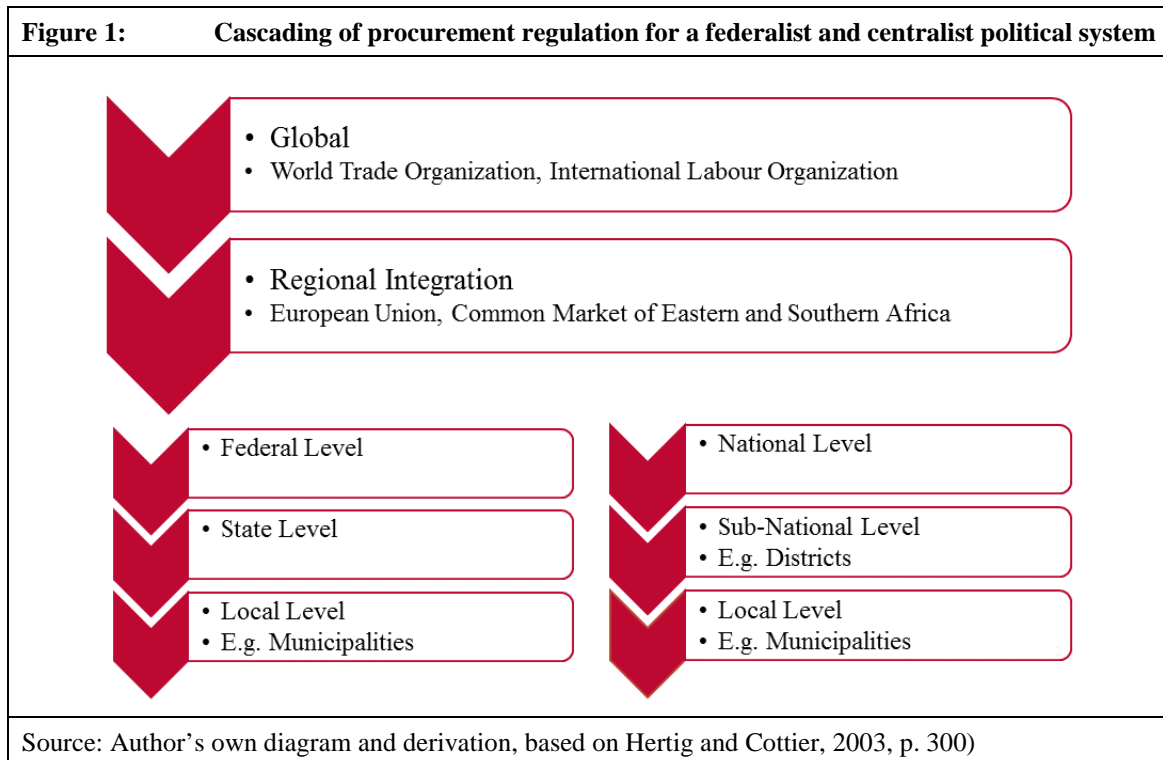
Figure 1: Cascading of procurement regulation for a federalist and centralist political system

• Global
• World Trade Organization, International Labour Organization

• Regional Integration
• European Union, Common Market of Eastern and Southern Africa

• Federal Level

• State Level

• Local Level
• E.g. Municipalities

• National Level

• Sub-National Level
• E.g. Districts

• Local Level
• E.g. Municipalities

Source: Author’s own diagram and derivation, based on Hertig and Cottier, 2003, p. 300)